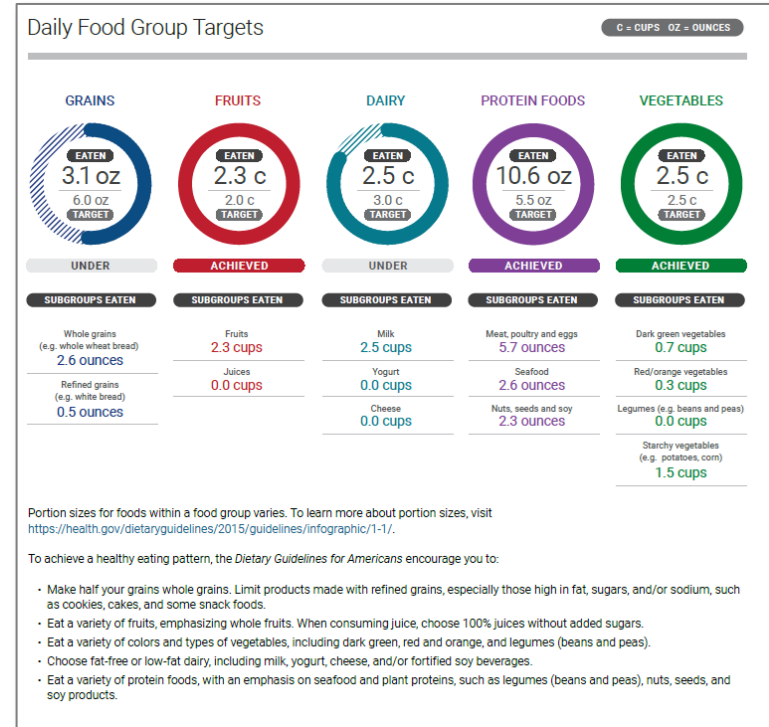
Daily Food Group Targets

C = CUPS OZ = OUNCES

GRAINS
EATEN
3.1 oz
6.0 oz
TARGET
UNDER
SUBGROUPS EATEN
Whole grains (e.g. whole wheat bread)
2.6 ounces
Refined grains (e.g. white bread)
0.5 ounces

FRUITS
EATEN
2.3 c
2.0 c
TARGET
ACHIEVED
SUBGROUPS EATEN
Fruits
2.3 cups
Juices
0.0 cups

DAIRY
EATEN
2.5 c
3.0 c
TARGET
UNDER
SUBGROUPS EATEN
Milk
2.5 cups
Yogurt
0.0 cups
Cheese
0.0 cups

PROTEIN FOODS
EATEN
10.6 oz
5.5 oz
TARGET
ACHIEVED
SUBGROUPS EATEN
Meat, poultry and eggs
5.7 ounces
Seafood
2.6 ounces
Nuts, seeds and soy
2.3 ounces

VEGETABLES
EATEN
2.5 c
2.5 c
TARGET
ACHIEVED
SUBGROUPS EATEN
Dark green vegetables
0.7 cups
Red/orange vegetables
0.3 cups
Legumes (e.g. beans and peas)
0.0 cups
Starchy vegetables (e.g. potatoes, corn)
1.5 cups

Portion sizes for foods within a food group varies. To learn more about portion sizes, visit https://health.gov/dietaryguidelines/2015/guidelines/infographic/1-1/.

To achieve a healthy eating pattern, the Dietary Guidelines for Americans encourage you to:

- Make half your grains whole grains. Limit products made with refined grains, especially those high in fat, sugars, and/or sodium, such as cookies, cakes, and some snack foods.
- Eat a variety of fruits, emphasizing whole fruits. When consuming juice, choose 100% juices without added sugars.
- Eat a variety of colors and types of vegetables, including dark green, red and orange, and legumes (beans and peas).
- Choose fat-free or low-fat dairy, including milk, yogurt, cheese, and/or fortified soy beverages.
- Eat a variety of protein foods, with an emphasis on seafood and plant proteins, such as legumes (beans and peas), nuts, seeds, and soy products.